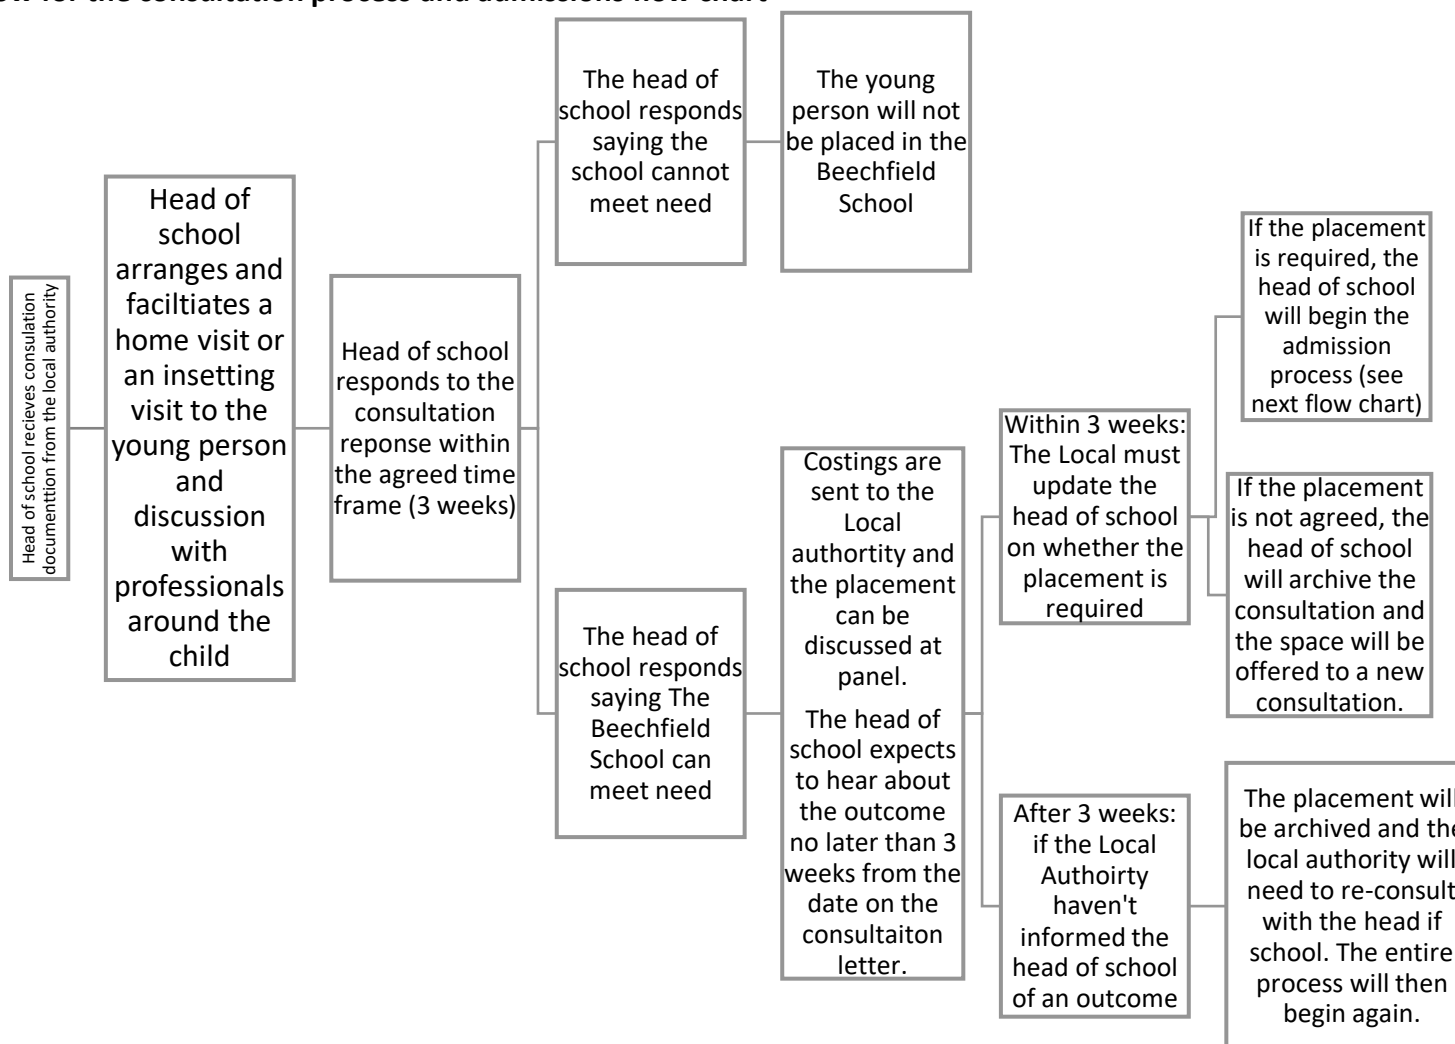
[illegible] for the consultation process and admissions flow chart

Head of school recieves consulation documenttion from the local authority

Head of school arranges and faciltiates a home visit or an insetting visit to the young person and discussion with professionals around the child

Head of school responds to the consultation reponse within the agreed time frame (3 weeks)

The head of school responds saying the school cannot meet need

The young person will not be placed in the Beechfield School

The head of school responds saying The Beechfield School can meet need

Costings are sent to the Local authortity and the placement can be discussed at panel.

The head of school expects to hear about the outcome no later than 3 weeks from the date on the consultaiton letter.

Within 3 weeks: The Local must update the head of school on whether the placement is required

If the placement is required, the head of school will begin the admission process (see next flow chart)

If the placement is not agreed, the head of school will archive the consultation and the space will be offered to a new consultation.

After 3 weeks: if the Local Authoirty haven't informed the head of school of an outcome

The placement will be archived and the local authority will need to re-consult with the head if school. The entire process will then begin again.